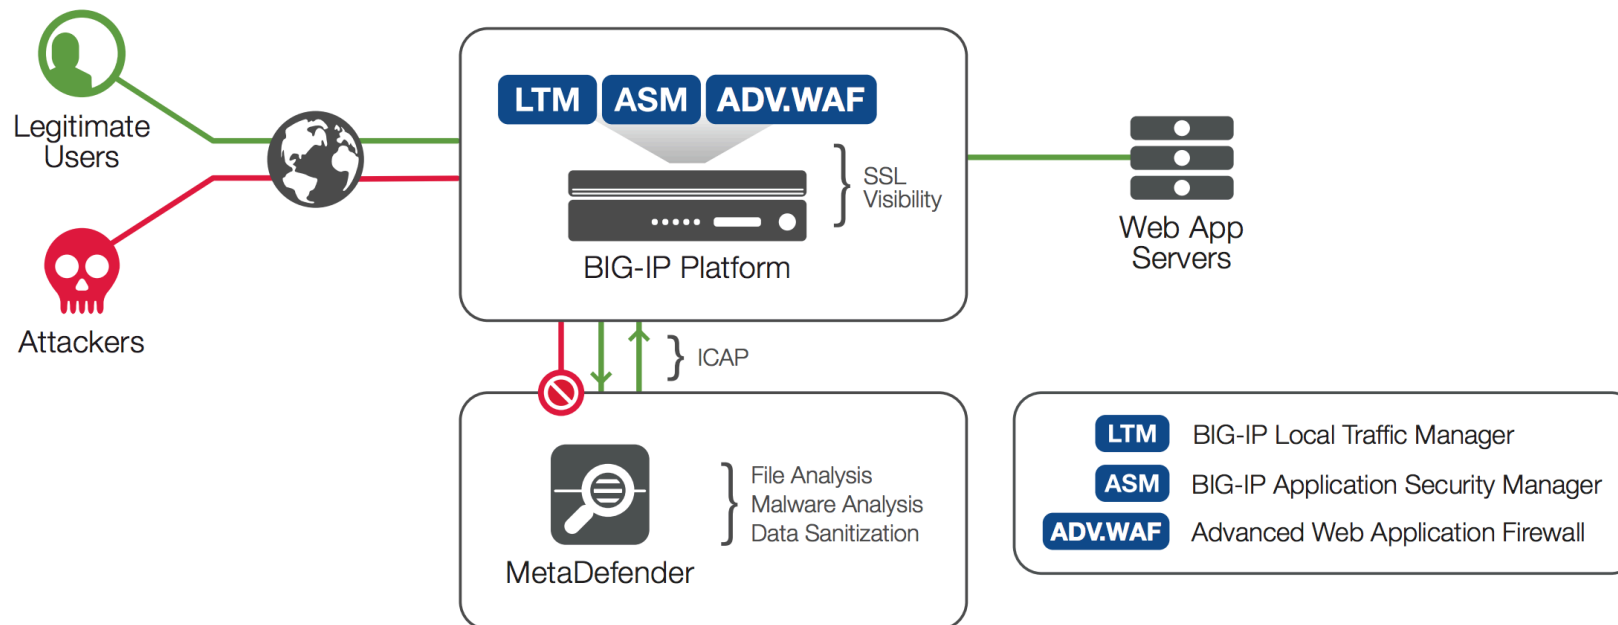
Legitimate Users

Attackers

LTM ASM ADV.WAF

SSL Visibility

BIG-IP Platform

Web App Servers

ICAP

File Analysis
Malware Analysis
Data Sanitization

MetaDefender

LTM BIG-IP Local Traffic Manager
ASM BIG-IP Application Security Manager
ADV.WAF Advanced Web Application Firewall